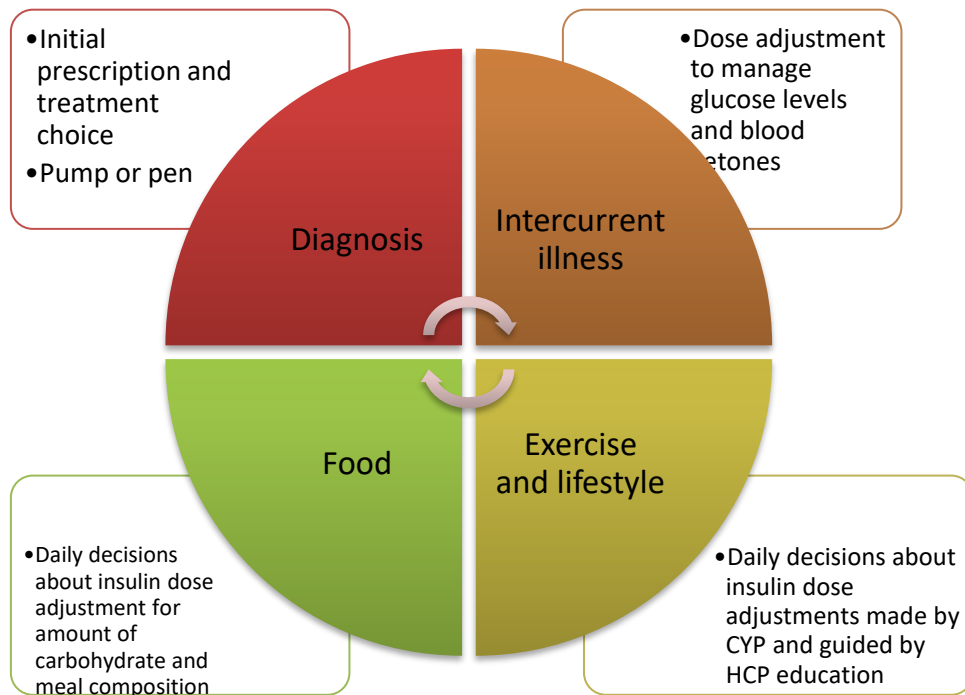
•Initial prescription and treatment choice

•Pump or pen

•Dose adjustment to manage glucose levels and blood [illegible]etones

Diagnosis

Intercurrent illness

Food

Exercise and lifestyle

•Daily decisions about insulin dose adjustment for amount of carbohydrate and meal composition

•Daily decisions about insulin dose adjustments made by CYP and guided by HCP education